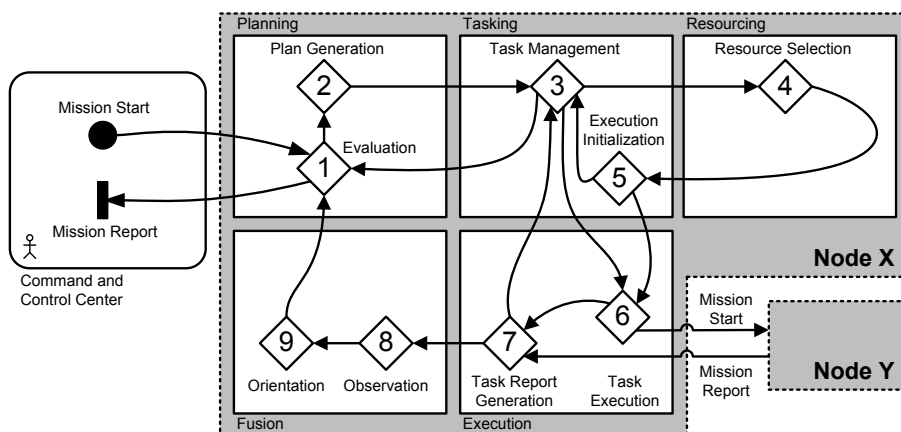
Planning

Tasking

Resourcing

Plan Generation

Task Management

Resource Selection

2

3

4

Mission Start

Execution Initialization

Evaluation

1

5

Mission Report

Command and Control Center

Node X

6

Mission Start

9

8

7

Node Y

Mission Report

Orientation

Observation

Task Report Generation

Task Execution

Fusion

Execution